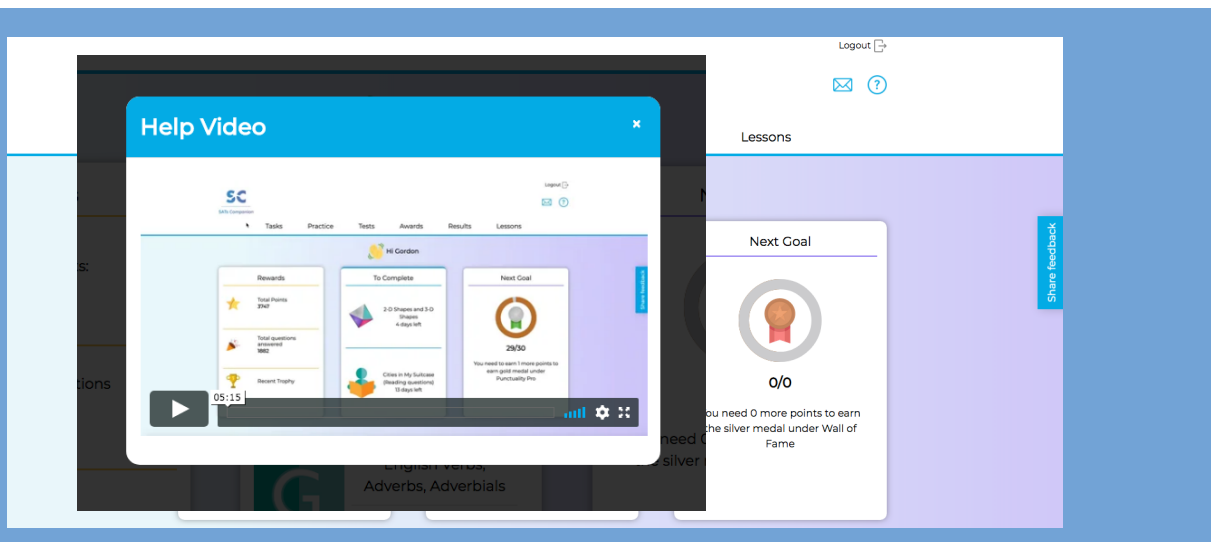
Logout

Lessons

Help Video ×

SC
Skills Companion

Logout

Tasks Practice Tests Awards Results Lessons

Hi Gordon

Rewards

Total Points
3747

Total questions answered
1882

Recent Trophy

To Complete

2-D Shapes and 3-D Shapes
4 days left

Cities in My Suitcase (Reading questions)
13 days left

Next Goal

29/30

You need to earn 1 more points to earn gold medal under Punctuality Pro

Share feedback

05:15

s:

tions

English Verbs, Adverbs, Adverbials

need
silver

Next Goal

0/0

You need 0 more points to earn the silver medal under Wall of Fame

Share feedback